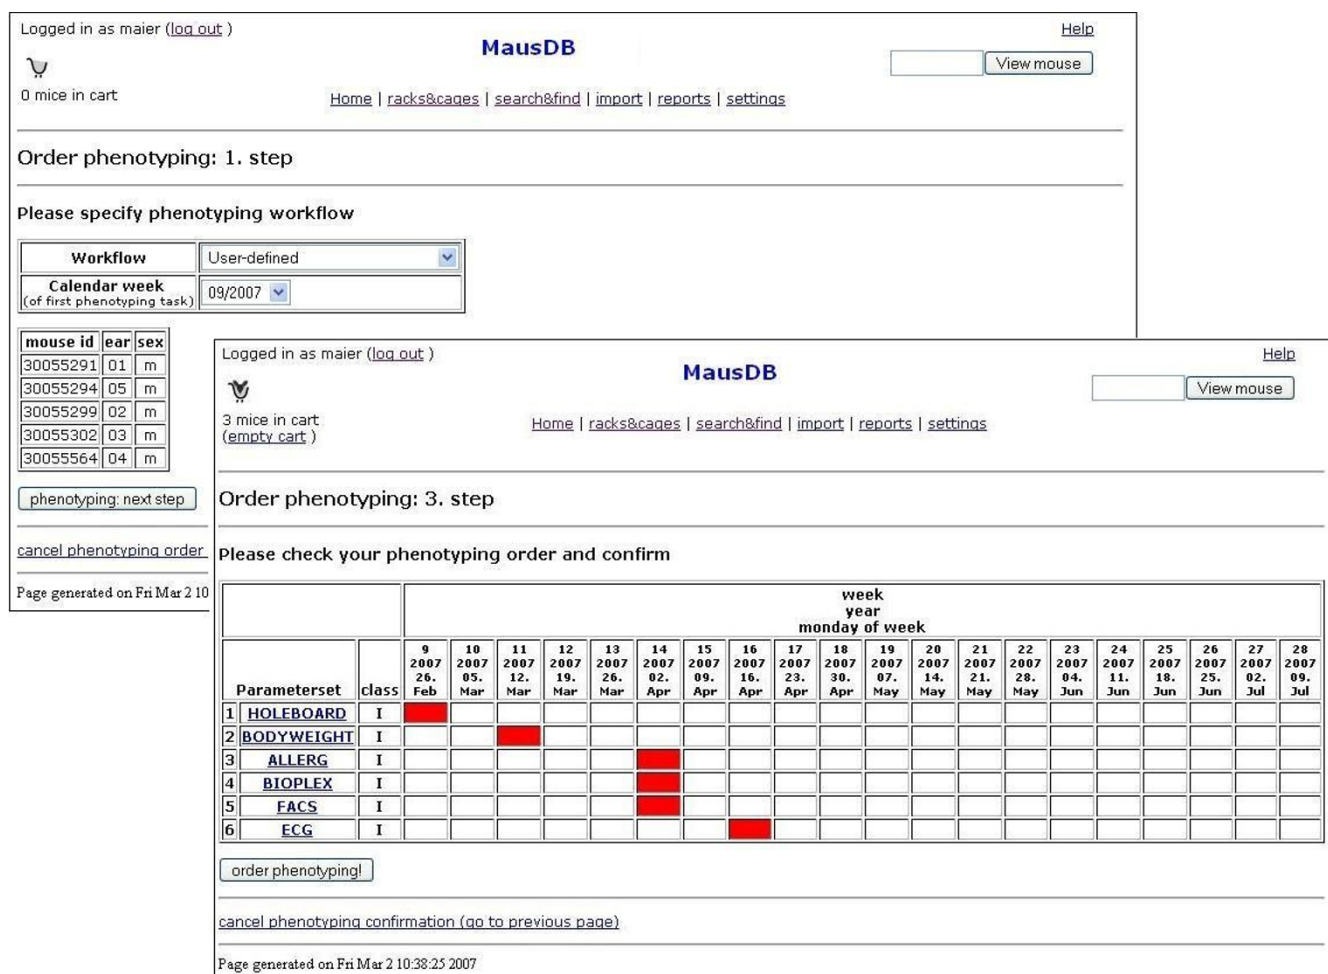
Logged in as maier (log out )

MausDB

Help

View mouse

0 mice in cart

Home | racks&cages | search&find | import | reports | settings

Order phenotyping: 1. step

Please specify phenotyping workflow

| Workflow | User-defined |
|---|---|
| Calendar week (of first phenotyping task) | 09/2007 |

| mouse id | ear | sex |
|---|---|---|
| 30055291 | 01 | m |
| 30055294 | 05 | m |
| 30055299 | 02 | m |
| 30055302 | 03 | m |
| 30055564 | 04 | m |

phenotyping: next step

cancel phenotyping order

Page generated on Fri Mar 2 10

Logged in as maier (log out )

MausDB

Help

View mouse

3 mice in cart
(empty cart )

Home | racks&cages | search&find | import | reports | settings

Order phenotyping: 3. step

Please check your phenotyping order and confirm

| | | | week year monday of week | | | | | | | | | | | | | | | | | | | |
|---|---|---|---|---|---|---|---|---|---|---|---|---|---|---|---|---|---|---|---|---|---|---|
| | Parameterset | class | 9 2007 26. Feb | 10 2007 05. Mar | 11 2007 12. Mar | 12 2007 19. Mar | 13 2007 26. Mar | 14 2007 02. Apr | 15 2007 09. Apr | 16 2007 16. Apr | 17 2007 23. Apr | 18 2007 30. Apr | 19 2007 07. May | 20 2007 14. May | 21 2007 21. May | 22 2007 28. May | 23 2007 04. Jun | 24 2007 11. Jun | 25 2007 18. Jun | 26 2007 25. Jun | 27 2007 02. Jul | 28 2007 09. Jul |
| 1 | HOLEBOARD | I | | | | | | | | | | | | | | | | | | | | |
| 2 | BODYWEIGHT | I | | | | | | | | | | | | | | | | | | | | |
| 3 | ALLERG | I | | | | | | | | | | | | | | | | | | | | |
| 4 | BIOPLEX | I | | | | | | | | | | | | | | | | | | | | |
| 5 | FACS | I | | | | | | | | | | | | | | | | | | | | |
| 6 | ECG | I | | | | | | | | | | | | | | | | | | | | |

order phenotyping!

cancel phenotyping confirmation (go to previous page)

Page generated on Fri Mar 2 10:38:25 2007